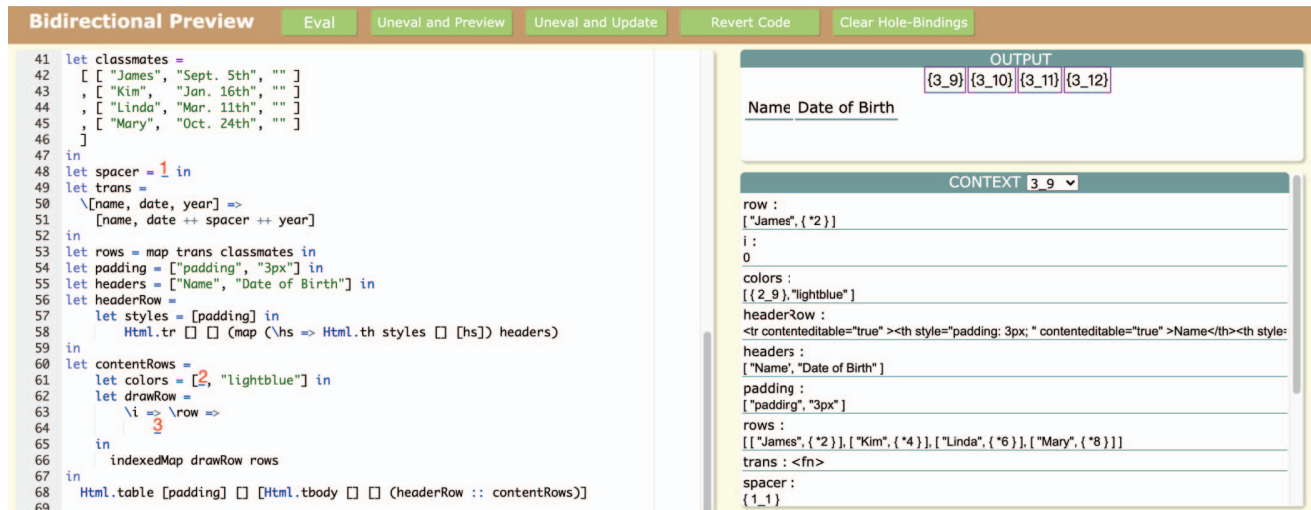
Bidirectional Preview Eval Uneval and Preview Uneval and Update Revert Code Clear Hole-Bindings

41 let classmates =
42 [ [ "James", "Sept. 5th", "" ]
43 , [ "Kim", "Jan. 16th", "" ]
44 , [ "Linda", "Mar. 11th", "" ]
45 , [ "Mary", "Oct. 24th", "" ]
46 ]
47 in
48 let spacer = 1 in
49 let trans =
50 \[name, date, year] =>
51 [name, date ++ spacer ++ year]
52 in
53 let rows = map trans classmates in
54 let padding = ["padding", "3px"] in
55 let headers = ["Name", "Date of Birth"] in
56 let headerRow =
57 let styles = [padding] in
58 Html.tr [] [] (map (\hs => Html.th styles [] [hs]) headers)
59 in
60 let contentRows =
61 let colors = [2, "lightblue"] in
62 let drawRow =
63 \i => \row =>
64 3
65 in
66 indexedMap drawRow rows
67 in
68 Html.table [padding] [] [Html.tbody [] [] (headerRow :: contentRows)]
69

OUTPUT
{3_9} {3_10} {3_11} {3_12}
Name Date of Birth

CONTEXT 3_9
row :
[ "James", { *2 } ]
i :
0
colors :
[ { 2_9 }, "lightblue" ]
headerRow :
<tr contenteditable="true" ><th style="padding: 3px; " contenteditable="true" >Name</th><th style=
headers :
[ "Name", "Date of Birth" ]
padding :
[ "padding", "3px" ]
rows :
[ [ "James", { *2 } ], [ "Kim", { *4 } ], [ "Linda", { *6 } ], [ "Mary", { *8 } ] ]
trans : <fn>
spacer :
{ 1_1 }